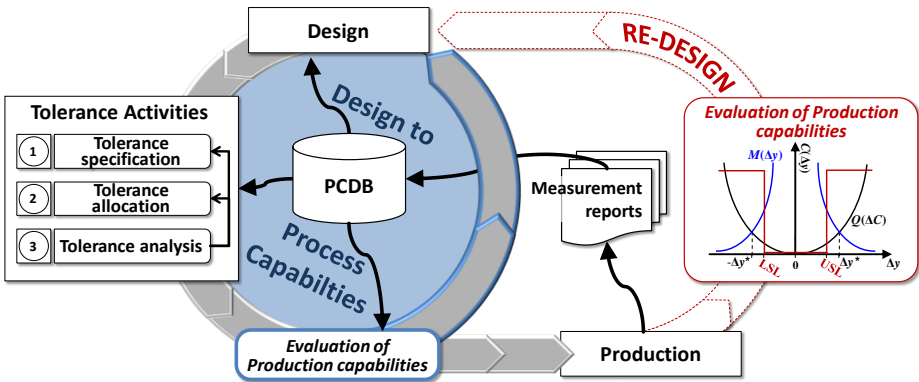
Design

RE-DESIGN

Tolerance Activities

1 Tolerance specification

2 Tolerance allocation

3 Tolerance analysis

Design to

PCDB

Process Capabilties

Measurement reports

Evaluation of Production capabilities

$M(\Delta y)$

$C(\Delta y)$

$Q(\Delta C)$

$-\Delta y^*$ LSL 0 USL $\Delta y^*$ $\Delta y$

Evaluation of Production capabilities

Production